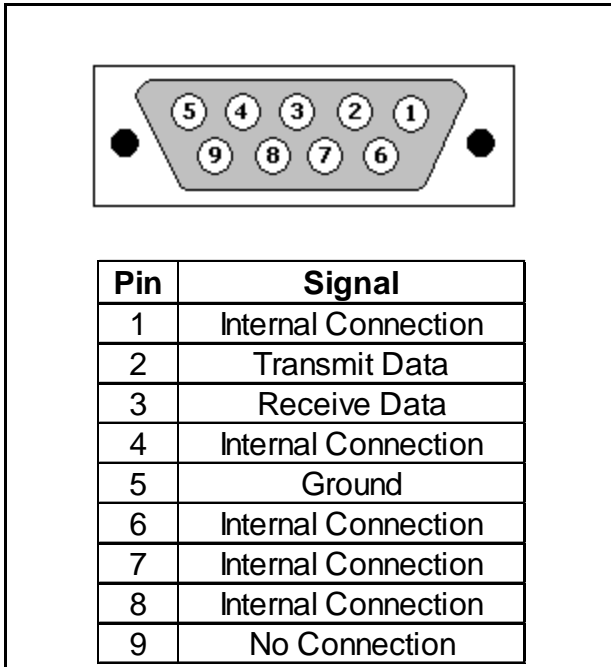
5 4 3 2 1
9 8 7 6

| Pin | Signal |
|---|---|
| 1 | Internal Connection |
| 2 | Transmit Data |
| 3 | Receive Data |
| 4 | Internal Connection |
| 5 | Ground |
| 6 | Internal Connection |
| 7 | Internal Connection |
| 8 | Internal Connection |
| 9 | No Connection |